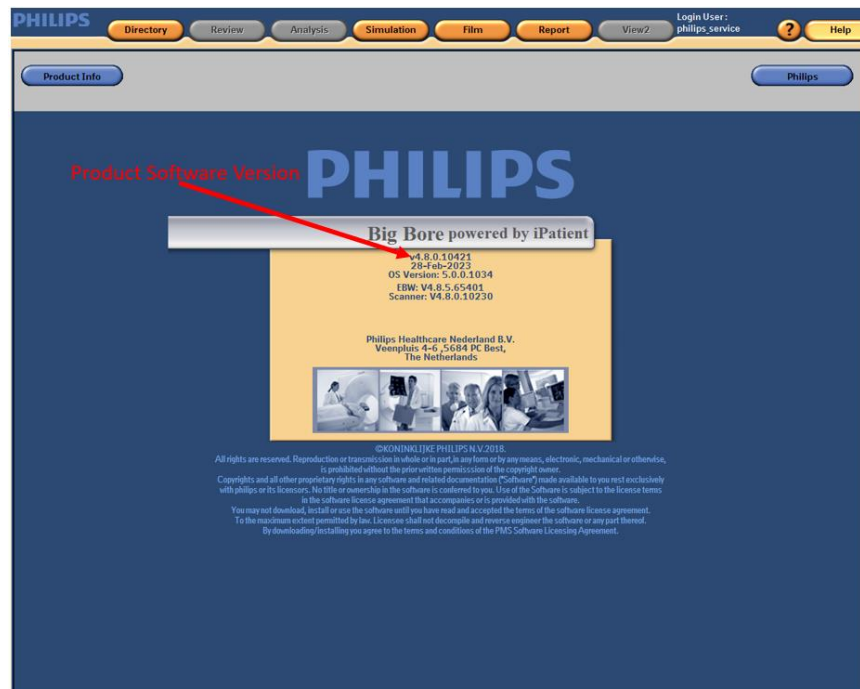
PHILIPS

Directory Review Analysis Simulation Film Report View2

Login User :
philips_service

?

Help

Product Info

Philips

Product Software Version

PHILIPS

Big Bore powered by iPatient

V4.8.0.10421
28-Feb-2023
OS Version: 5.0.0.1034

EBW: V4.8.5.65401
Scanner: V4.8.0.10230

Philips Healthcare Nederland B.V.
Veenpluis 4-6 ,5684 PC Best,
The Netherlands

©KONINKLIJKE PHILIPS N.V.2018.
All rights are reserved. Reproduction or transmission in whole or in part,in any form or by any means, electronic, mechanical or otherwise, is prohibited without the prior written permisssion of the copyright owner.
Copyrights and all other proprietary rights in any software and related documentation ("Software") made available to you rest exclusively with philips or its licensors. No title or ownership in the software is conferred to you. Use of the Software is subject to the license terms in the software license agreement that accompanies or is provided with the software.
You may not download, install or use the software until you have read and accepted the terms of the software license agreement.
To the maximum extent permitted by law. Licensee shall not decompile and reverse engineer the software or any part thereof.
By downloading/installing you agree to the terms and conditions of the PMS Software Licensing Agreement.